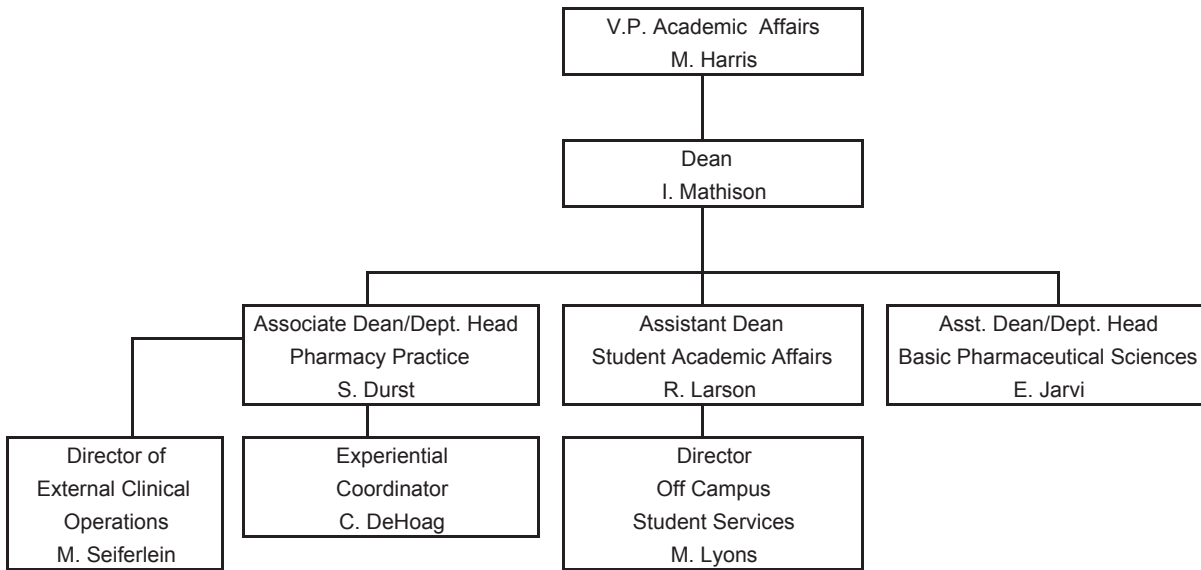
V.P. Academic Affairs
M. Harris

Dean
I. Mathison

Associate Dean/Dept. Head
Pharmacy Practice
S. Durst

Assistant Dean
Student Academic Affairs
R. Larson

Asst. Dean/Dept. Head
Basic Pharmaceutical Sciences
E. Jarvi

Director of
External Clinical
Operations
M. Seiferlein

Experiential
Coordinator
C. DeHoag

Director
Off Campus
Student Services
M. Lyons